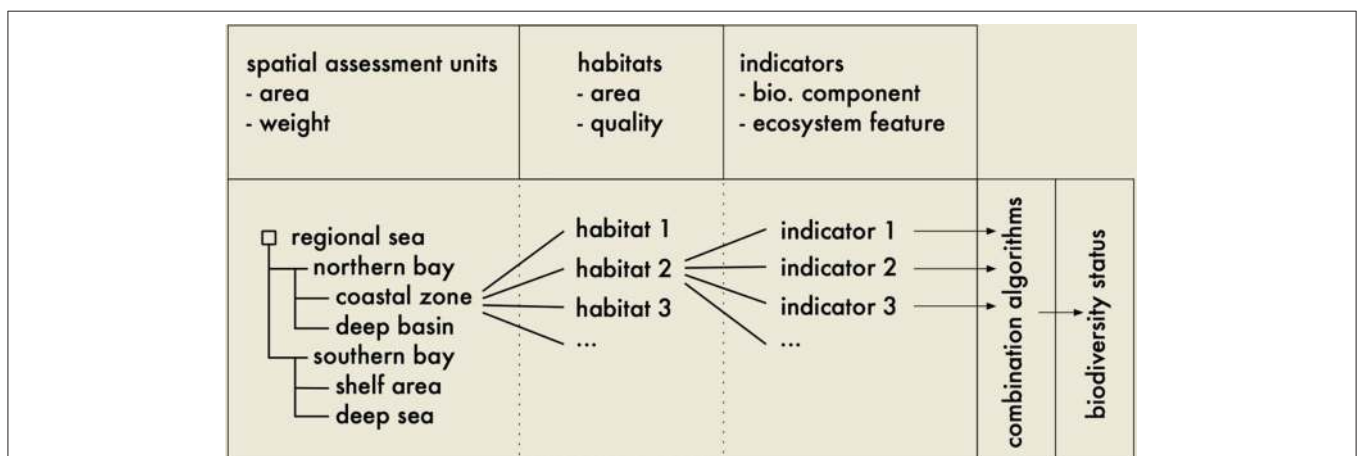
spatial assessment units
- area
- weight

habitats
- area
- quality

indicators
- bio. component
- ecosystem feature

regional sea
northern bay
coastal zone
deep basin
southern bay
shelf area
deep sea

habitat 1
habitat 2
habitat 3
...

indicator 1
indicator 2
indicator 3
...

combination algorithms

biodiversity status